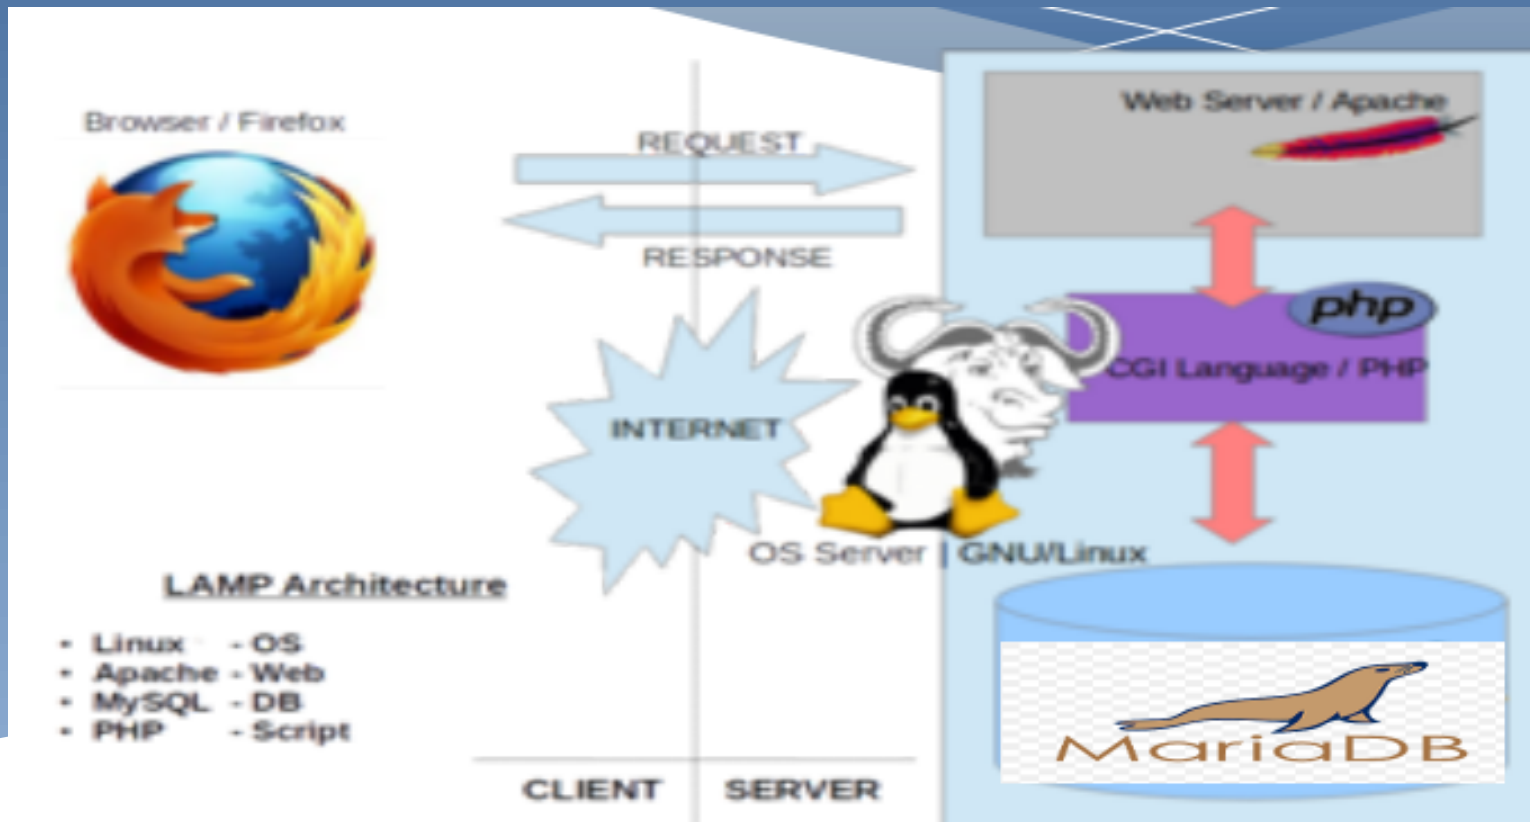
Browser / Firefox

REQUEST

RESPONSE

INTERNET

Web Server / Apache

php

CGI Language / PHP

OS Server | GNU/Linux

LAMP Architecture

- Linux - OS
- Apache - Web
- MySQL - DB
- PHP - Script

MariaDB

CLIENT

SERVER